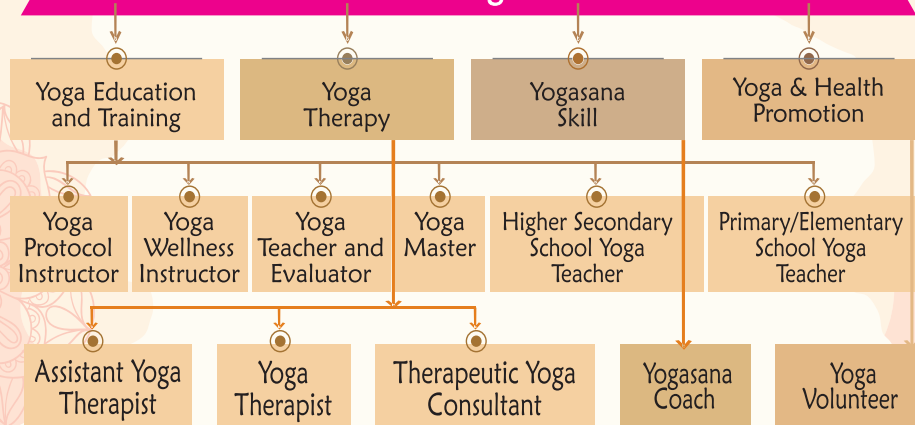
Yoga Education and Training

Yoga Therapy

Yogasana Skill

Yoga & Health Promotion

Yoga Protocol Instructor

Yoga Wellness Instructor

Yoga Teacher and Evaluator

Yoga Master

Higher Secondary School Yoga Teacher

Primary/Elementary School Yoga Teacher

Assistant Yoga Therapist

Yoga Therapist

Therapeutic Yoga Consultant

Yogasana Coach

Yoga Volunteer